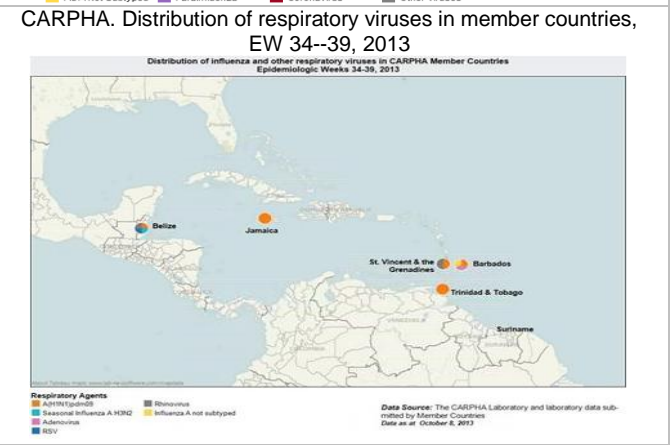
CARPHA. Distribution of respiratory viruses in member countries, EW 34--39, 2013

Distribution of influenza and other respiratory viruses in CARPHA Member Countries
Epidemiologic Weeks 34-39, 2013

Belize
Jamaica
St. Vincent & the Grenadines
Barbados
Trinidad & Tobago
Suriname

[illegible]

Respiratory Agents
A(H1N1)pdm09
Seasonal Influenza A H3N2
Adenovirus
RSV
Rhinovirus
Influenza A not subtyped

Data Source: The CARPHA Laboratory and laboratory data submitted by Member Countries
Data as at October 8, 2013